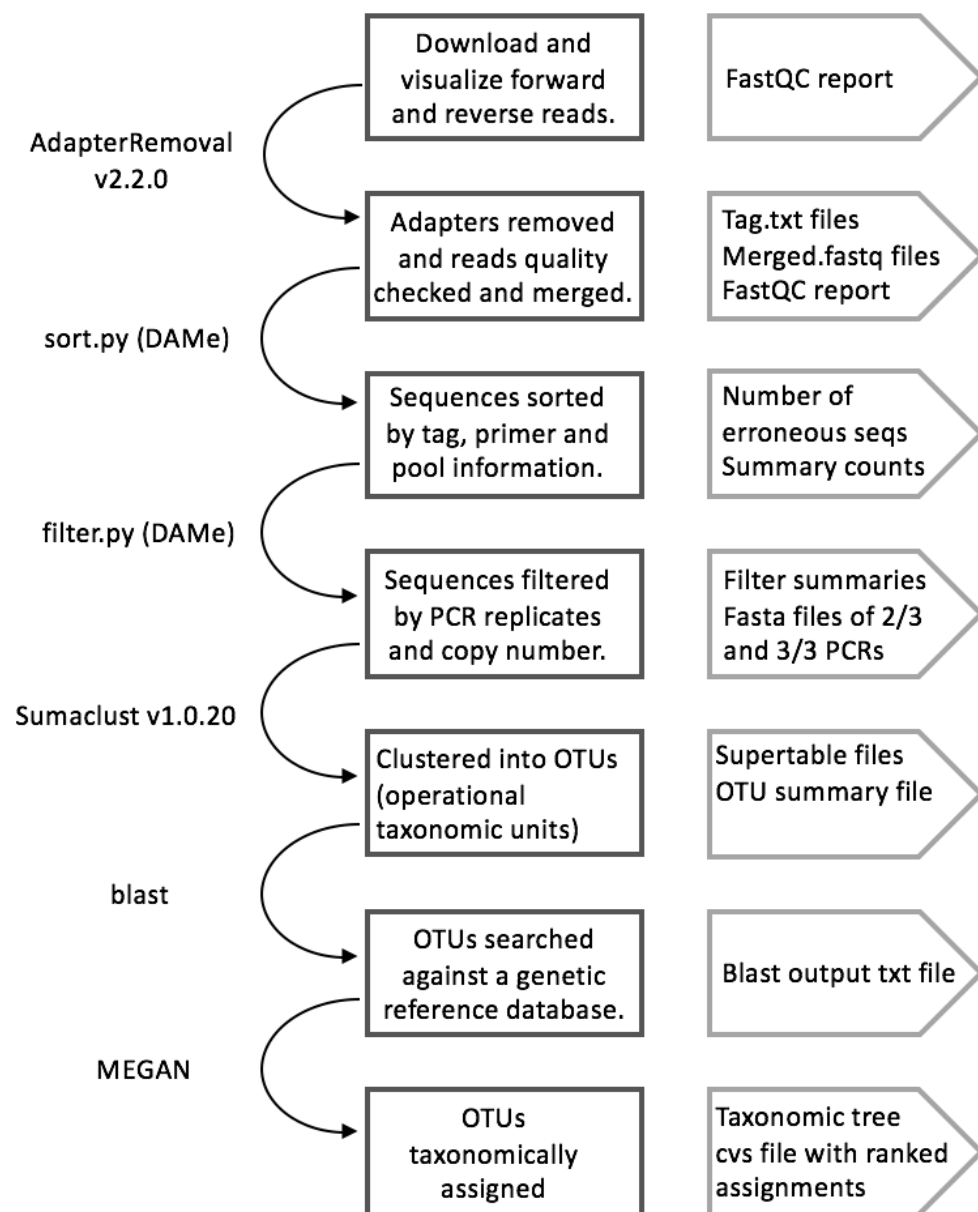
Download and visualize forward and reverse reads.

FastQC report

AdapterRemoval v2.2.0

Adapters removed and reads quality checked and merged.

Tag.txt files
Merged.fastq files
FastQC report

sort.py (DAMe)

Sequences sorted by tag, primer and pool information.

Number of erroneous seqs
Summary counts

filter.py (DAMe)

Sequences filtered by PCR replicates and copy number.

Filter summaries
Fasta files of 2/3 and 3/3 PCRs

Sumaclust v1.0.20

Clustered into OTUs (operational taxonomic units)

Supertable files
OTU summary file

blast

OTUs searched against a genetic reference database.

Blast output txt file

MEGAN

OTUs taxonomically assigned

Taxonomic tree
cvs file with ranked assignments